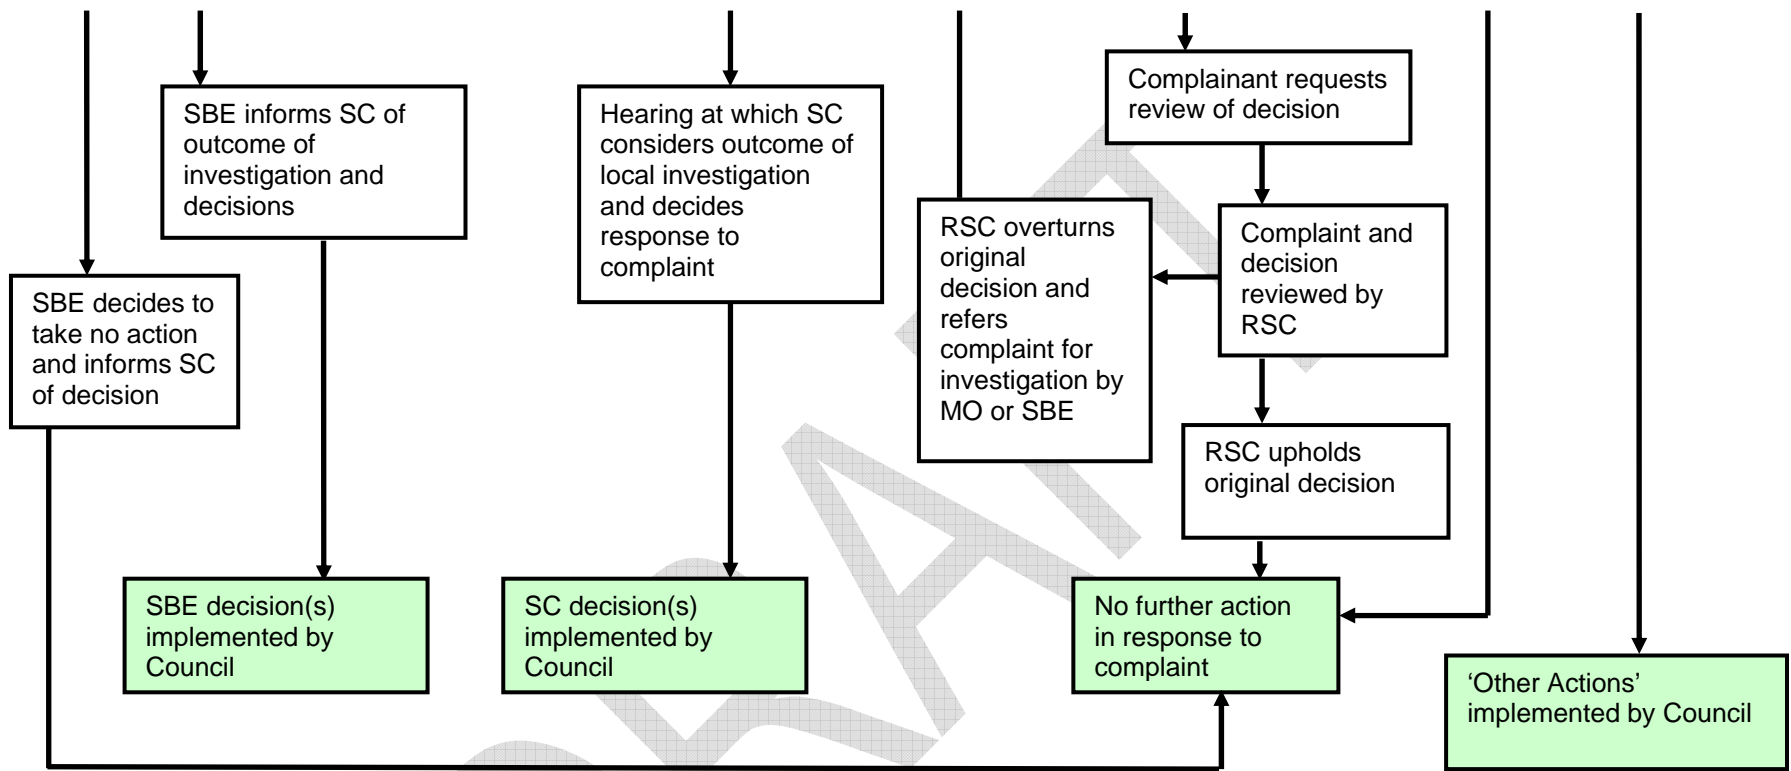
SBE informs SC of outcome of investigation and decisions

Hearing at which SC considers outcome of local investigation and decides response to complaint

Complainant requests review of decision

SBE decides to take no action and informs SC of decision

RSC overturns original decision and refers complaint for investigation by MO or SBE

Complaint and decision reviewed by RSC

RSC upholds original decision

SBE decision(s) implemented by Council

SC decision(s) implemented by Council

No further action in response to complaint

'Other Actions' implemented by Council

DRAFT